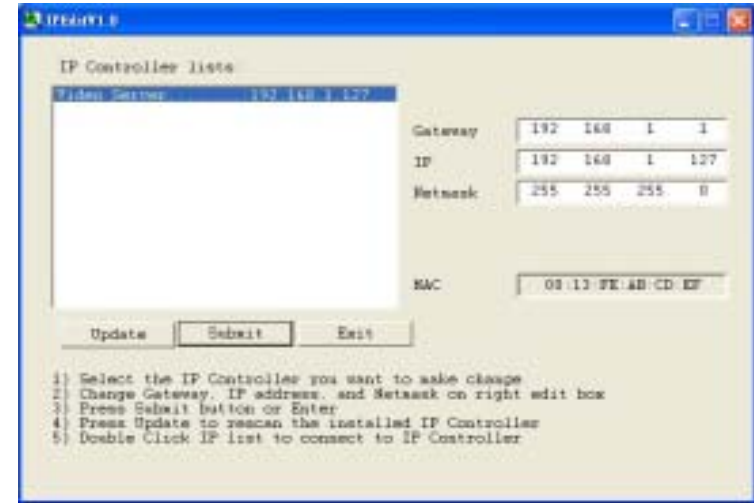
IPEditV1.0

IP Controller lists

Video Server 192.168.1.127

Gateway 192 168 1 1

IP 192 168 1 127

Netmask 255 255 255 0

MAC 00:13:FE:AB:CD:EF

Update Submit Exit

1) Select the IP Controller you want to make change
2) Change Gateway, IP address, and Netmask on right edit box
3) Press Submit button or Enter
4) Press Update to rescan the installed IP Controller
5) Double Click IP list to connect to IP Controller